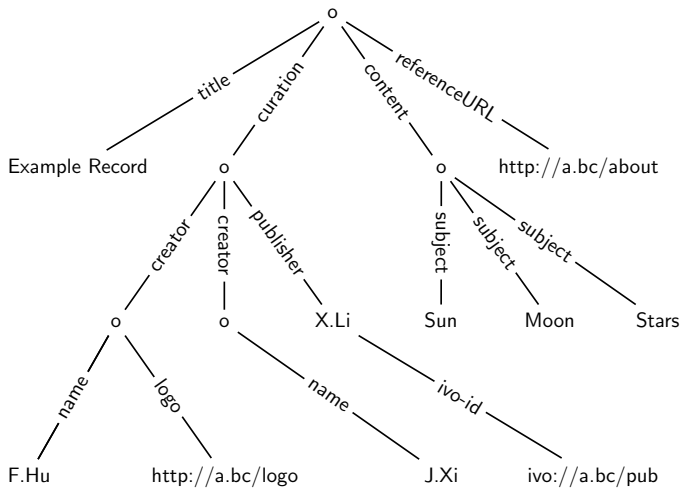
o

title
curation
content
referenceURL

Example Record
o
o
http://a.bc/about

creator
creator
publisher
subject
subject
subject

o
o
X.Li
Sun
Moon
Stars

name
logo
name
ivo-id

F.Hu
http://a.bc/logo
J.Xi
ivo://a.bc/pub